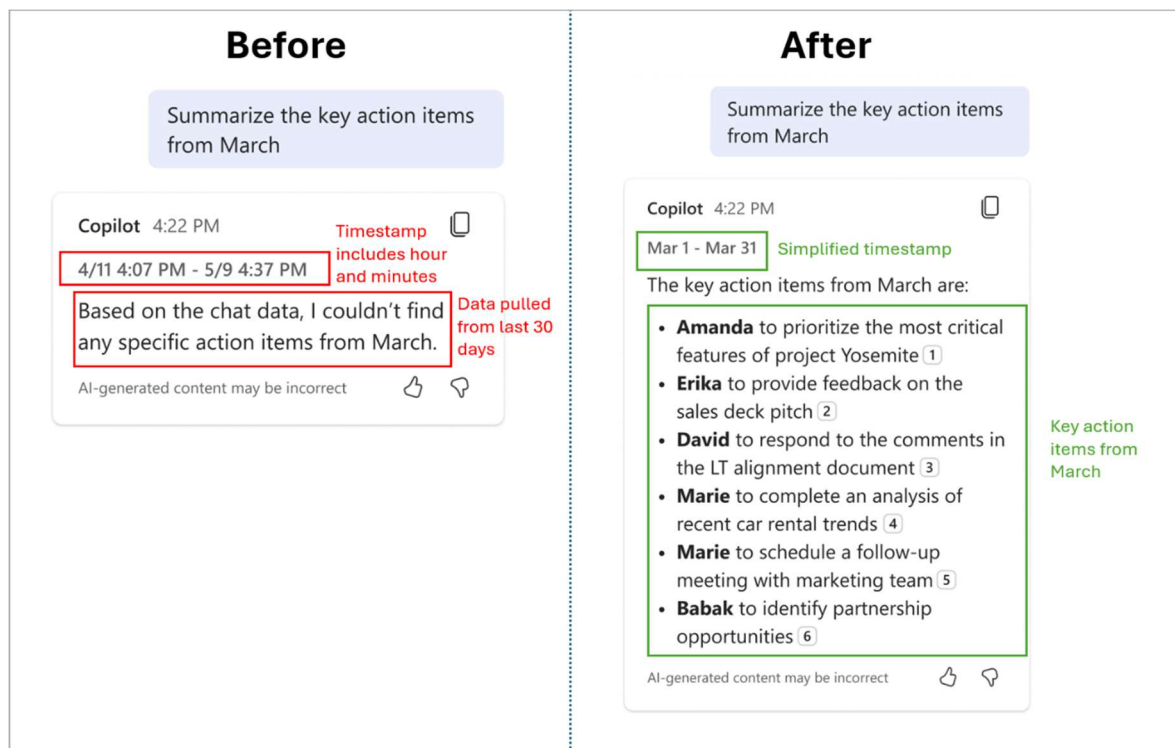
Before

Summarize the key action items from March

Copilot 4:22 PM

Timestamp includes hour and minutes

4/11 4:07 PM - 5/9 4:37 PM

Based on the chat data, I couldn't find any specific action items from March.

Data pulled from last 30 days

AI-generated content may be incorrect

After

Summarize the key action items from March

Copilot 4:22 PM

Mar 1 - Mar 31

Simplified timestamp

The key action items from March are:

- **Amanda** to prioritize the most critical features of project Yosemite 1
- **Erika** to provide feedback on the sales deck pitch 2
- **David** to respond to the comments in the LT alignment document 3
- **Marie** to complete an analysis of recent car rental trends 4
- **Marie** to schedule a follow-up meeting with marketing team 5
- **Babak** to identify partnership opportunities 6

Key action items from March

AI-generated content may be incorrect